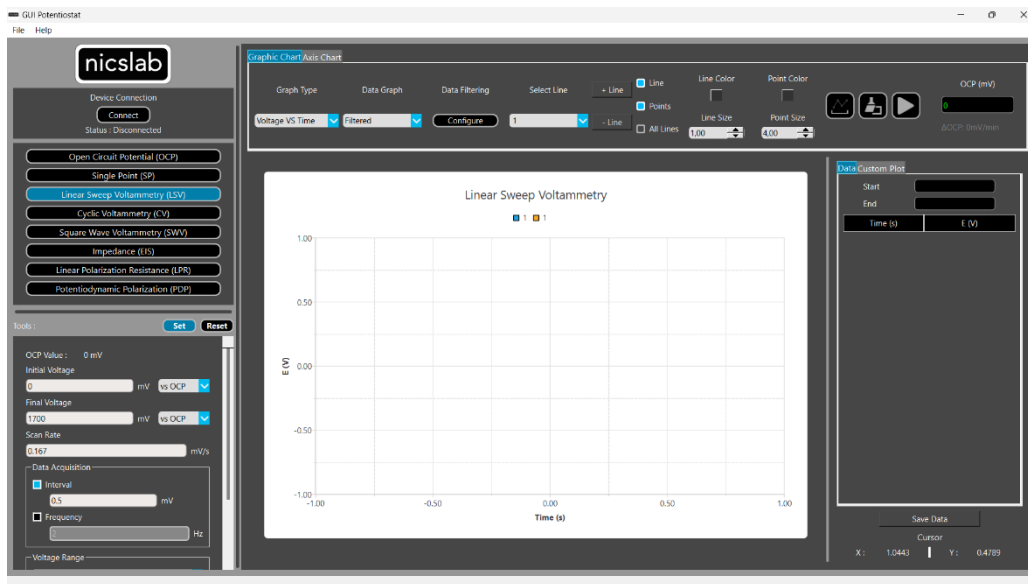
GUI Potentiostat
File Help

nicslab

Device Connection
Connect
Status : Disconnected

Open Circuit Potential (OCP)
Single Point (SP)
Linear Sweep Voltammetry (LSV)
Cyclic Voltammetry (CV)
Square Wave Voltammetry (SWV)
Impedance (EIS)
Linear Polarization Resistance (LPR)
Potentiodynamic Polarization (PDP)

Tools :
Set
Reset

OCP Value : 0 mV
Initial Voltage
0 mV vs OCP
Final Voltage
1700 mV vs OCP
Scan Rate
0.167 mV/s
Data Acquisition
Interval
0.5 mV
Frequency
Hz
Voltage Range

Graphic Chart Axis Chart

Graph Type
Voltage VS Time
Data Graph
Filtered
Data Filtering
Configure
Select Line
1
+ Line
- Line
Line
Points
All Lines
Line Color
Line Size
1,00
Point Color
Point Size
4,00
OCP (mV)
0
ΔOCP: 0mV/mm

Linear Sweep Voltammetry
1 1

| Time (s) | E (V) |
|---|---|

E (V)
1.00
0.50
0.00
-0.50
-1.00
-1.00 -0.50 0.00 0.50 1.00
Time (s)

Data Custom Plot
Start
End
Save Data
Cursor
X : 1.0443 Y : 0.4789